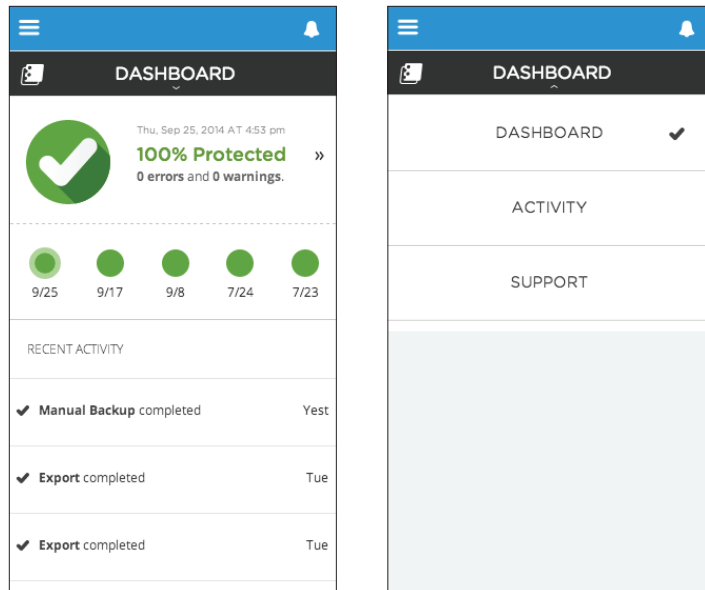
DASHBOARD

Thu, Sep 25, 2014 AT 4:53 pm

100% Protected

0 errors and 0 warnings.

»

9/25 9/17 9/8 7/24 7/23

RECENT ACTIVITY

✔ Manual Backup completed Yest

✔ Export completed Tue

✔ Export completed Tue

DASHBOARD

DASHBOARD ✔

ACTIVITY

SUPPORT